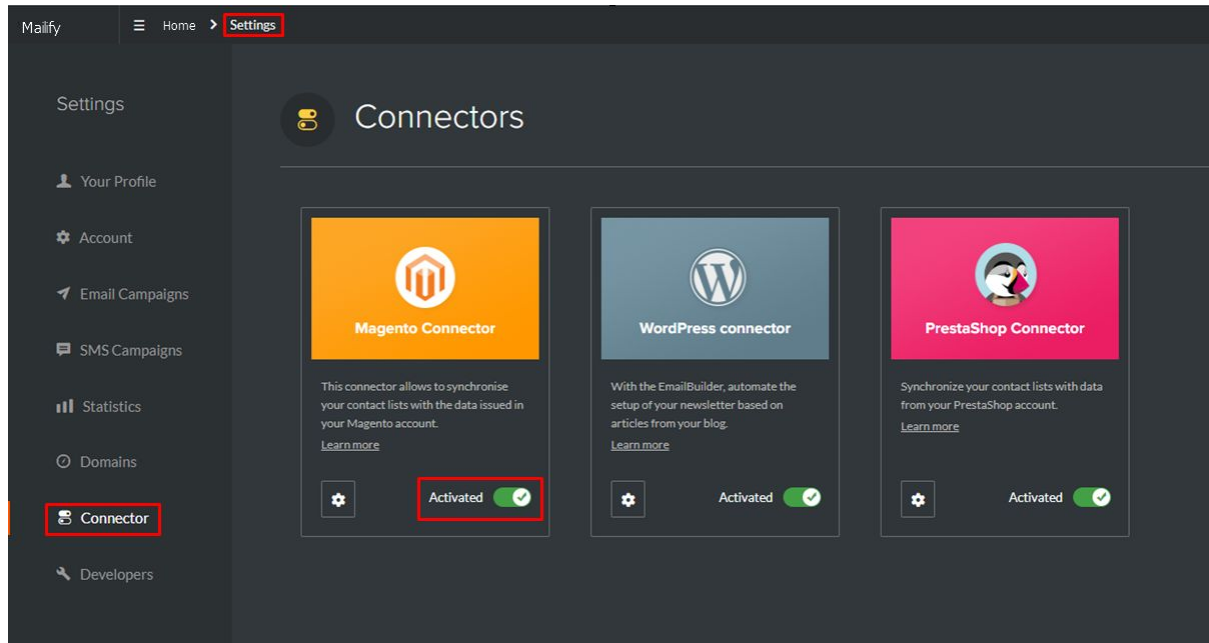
Mailify

Home > Settings

Settings

Your Profile

Account

Email Campaigns

SMS Campaigns

Statistics

Domains

Connector

Developers

Connectors

Magento Connector

This connector allows to synchronise your contact lists with the data issued in your Magento account.

Learn more

Activated

WordPress connector

With the EmailBuilder, automate the setup of your newsletter based on articles from your blog.

Learn more

Activated

PrestaShop Connector

Synchronize your contact lists with data from your PrestaShop account.

Learn more

Activated